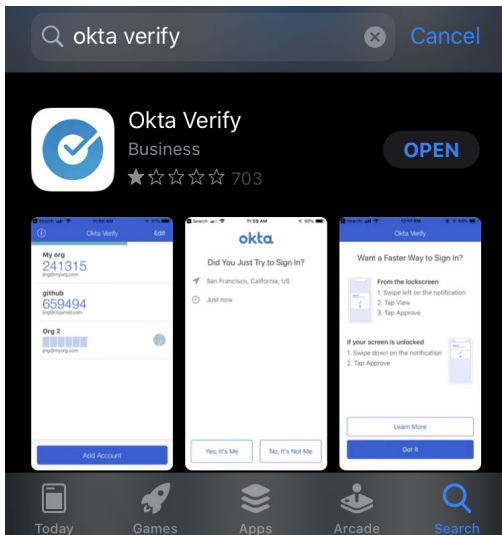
okta verify

Cancel

Okta Verify

Business

703

OPEN

Okta Verify

Edit

My org

241315

jing@myorg.com

github

659494

jing@myemail.com

Org 2

jing@myorg.com

Add Account

11:59 AM

okta

Did You Just Try to Sign In?

San Francisco, California, US

Just now

Yes, It's Me

No, It's Not Me

Okta Verify

Want a Faster Way to Sign In?

From the lockscreen

1. Swipe left on the notification

2. Tap View

3. Tap Approve

If your screen is unlocked

1. Swipe down on the notification

2. Tap Approve

Learn More

Got it

Today

Games

Apps

Arcade

Search